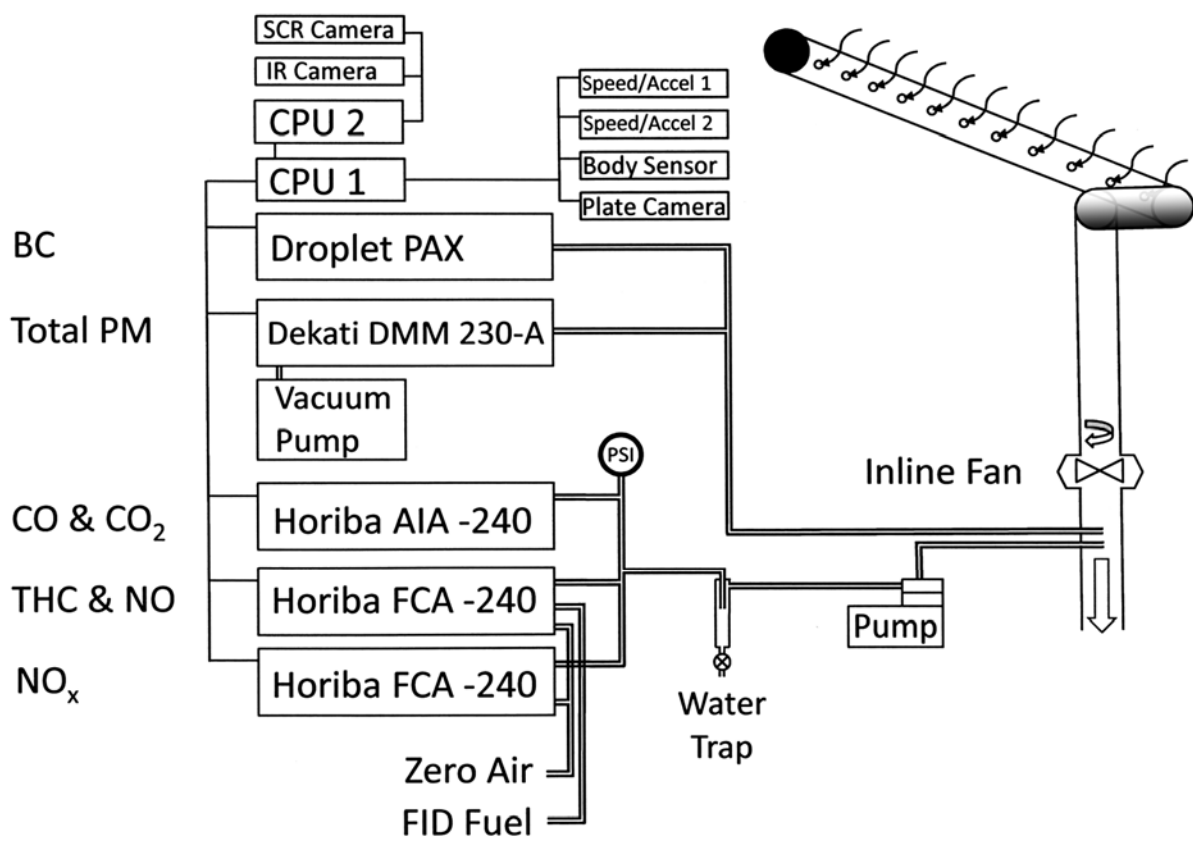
SCR Camera
IR Camera
CPU 2
CPU 1
Speed/Accel 1
Speed/Accel 2
Body Sensor
Plate Camera

BC
Droplet PAX

Total PM
Dekati DMM 230-A
Vacuum Pump

PSI

CO & $CO_2$
Horiba AIA -240

THC & NO
Horiba FCA -240

$NO_x$
Horiba FCA -240

Zero Air
FID Fuel

Water Trap

Pump

Inline Fan